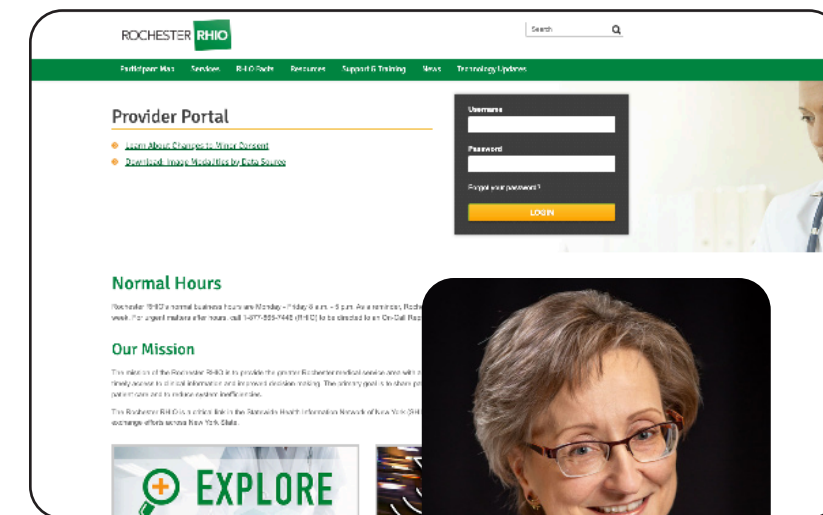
ROCHESTER RHIO

Search

Participant Map Services RHIO Facts Resources Support & Training News Technology Updates

Provider Portal

Learn About Changes to Minor Consent

Download Image Modalities by Data Source

Username

Password

Forgot your password?

LOGIN

Normal Hours

Rochester RHIO's normal business hours are Monday – Friday 8 a.m. – 5 p.m. As a reminder, Roche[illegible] week. For urgent matters after hours, call 1-877-559-7446 (RHIO) to be directed to an On-Call Re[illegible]

Our Mission

The mission of the Rochester RHIO is to provide the greater Rochester medical service area with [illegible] timely access to clinical information and improved decision making. The primary goal is to share pa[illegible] patient care and to reduce system inefficiencies.

The Rochester RHIO is a critical link in the Statewide Health Information Network of New York (SHI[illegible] exchange efforts across New York State.

EXPLORE